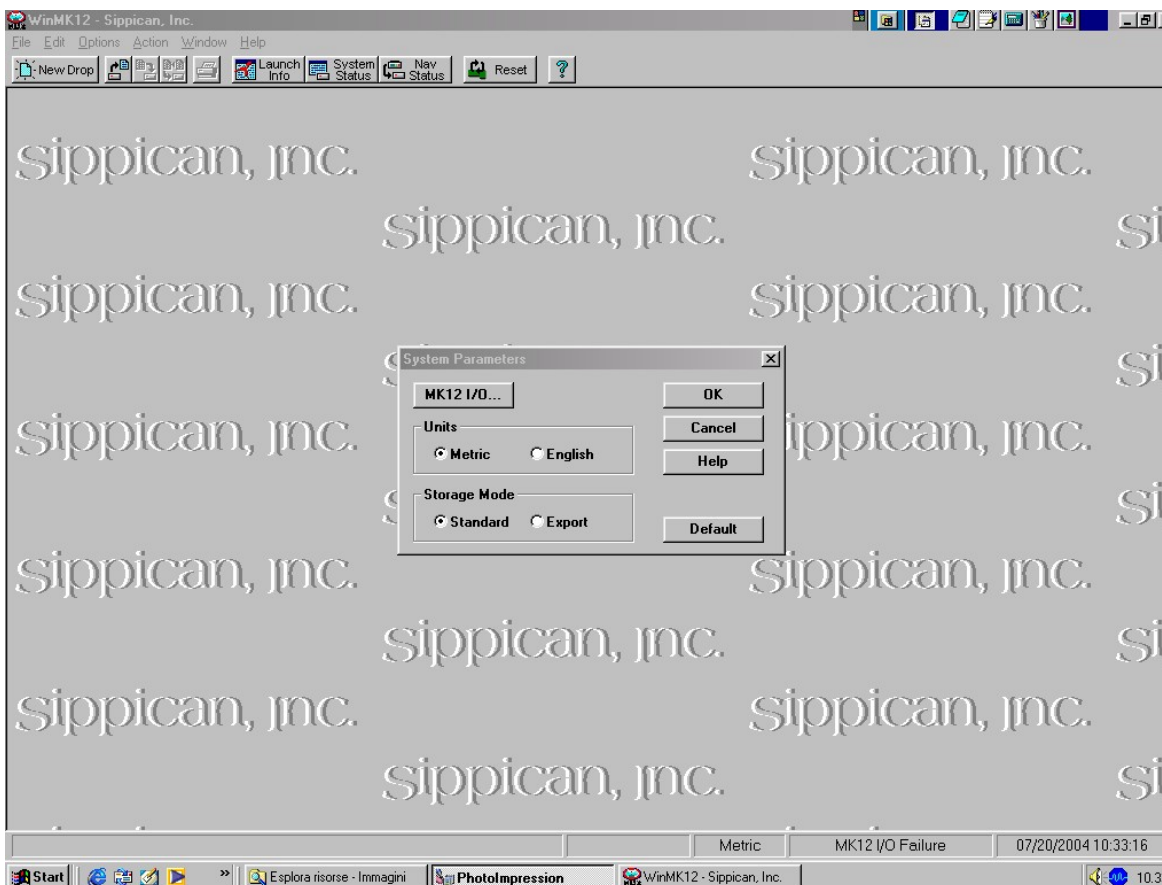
WinMK12 - Sippican, Inc.
File Edit Options Action Window Help
New Drop Launch Info System Status Nav Status Reset ?

sippican, inc. sippican, inc.
sippican, inc. si
sippican, inc. sippican, inc.

System Parameters
MK12 I/O...
OK
Cancel
Help
Units
Metric English
Storage Mode
Standard Export
Default

sippican, inc. sippican, inc.
sippican, inc. si
sippican, inc. sippican, inc.
sippican, inc. si

Metric | MK12 I/O Failure | 07/20/2004 10:33:16

Start | Esplora risorse - Immagini | PhotoImpression | WinMK12 - Sippican, Inc. | 10.3